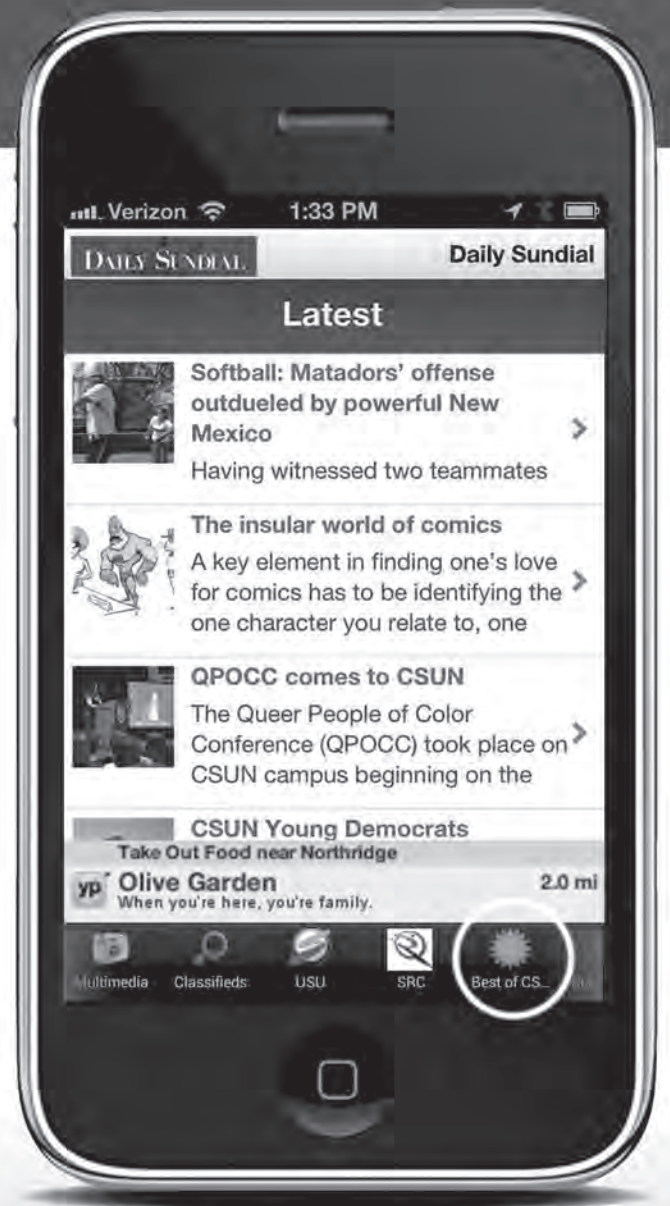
Verizon 1:33 PM

DAILY SUNDIAL Daily Sundial

Latest

Softball: Matadors' offense outdueled by powerful New Mexico
Having witnessed two teammates

The insular world of comics
A key element in finding one's love for comics has to be identifying the one character you relate to, one

QPOCC comes to CSUN
The Queer People of Color Conference (QPOCC) took place on CSUN campus beginning on the

CSUN Young Democrats

Take Out Food near Northridge
yp Olive Garden 2.0 mi
When you're here, you're family.

Multimedia Classifieds USU SRC Best of CS...